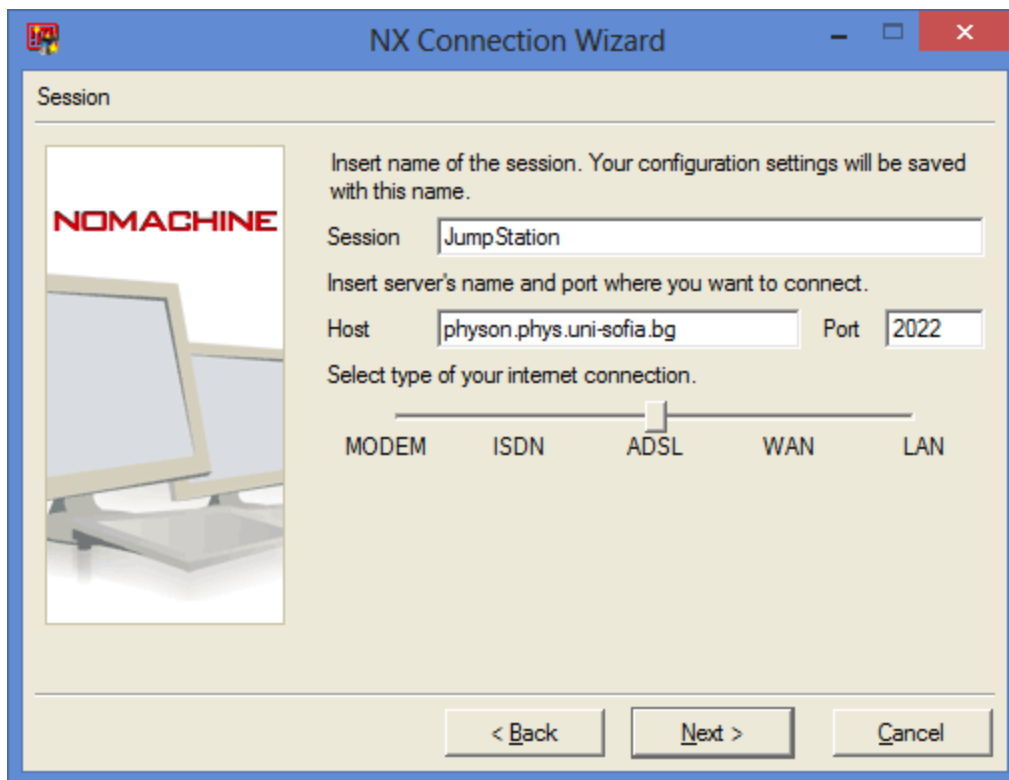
NX Connection Wizard

Session

NOMACHINE

Insert name of the session. Your configuration settings will be saved with this name.

Session JumpStation

Insert server's name and port where you want to connect.

Host physon.phys.uni-sofia.bg Port 2022

Select type of your internet connection.

MODEM ISDN ADSL WAN LAN

< Back Next > Cancel